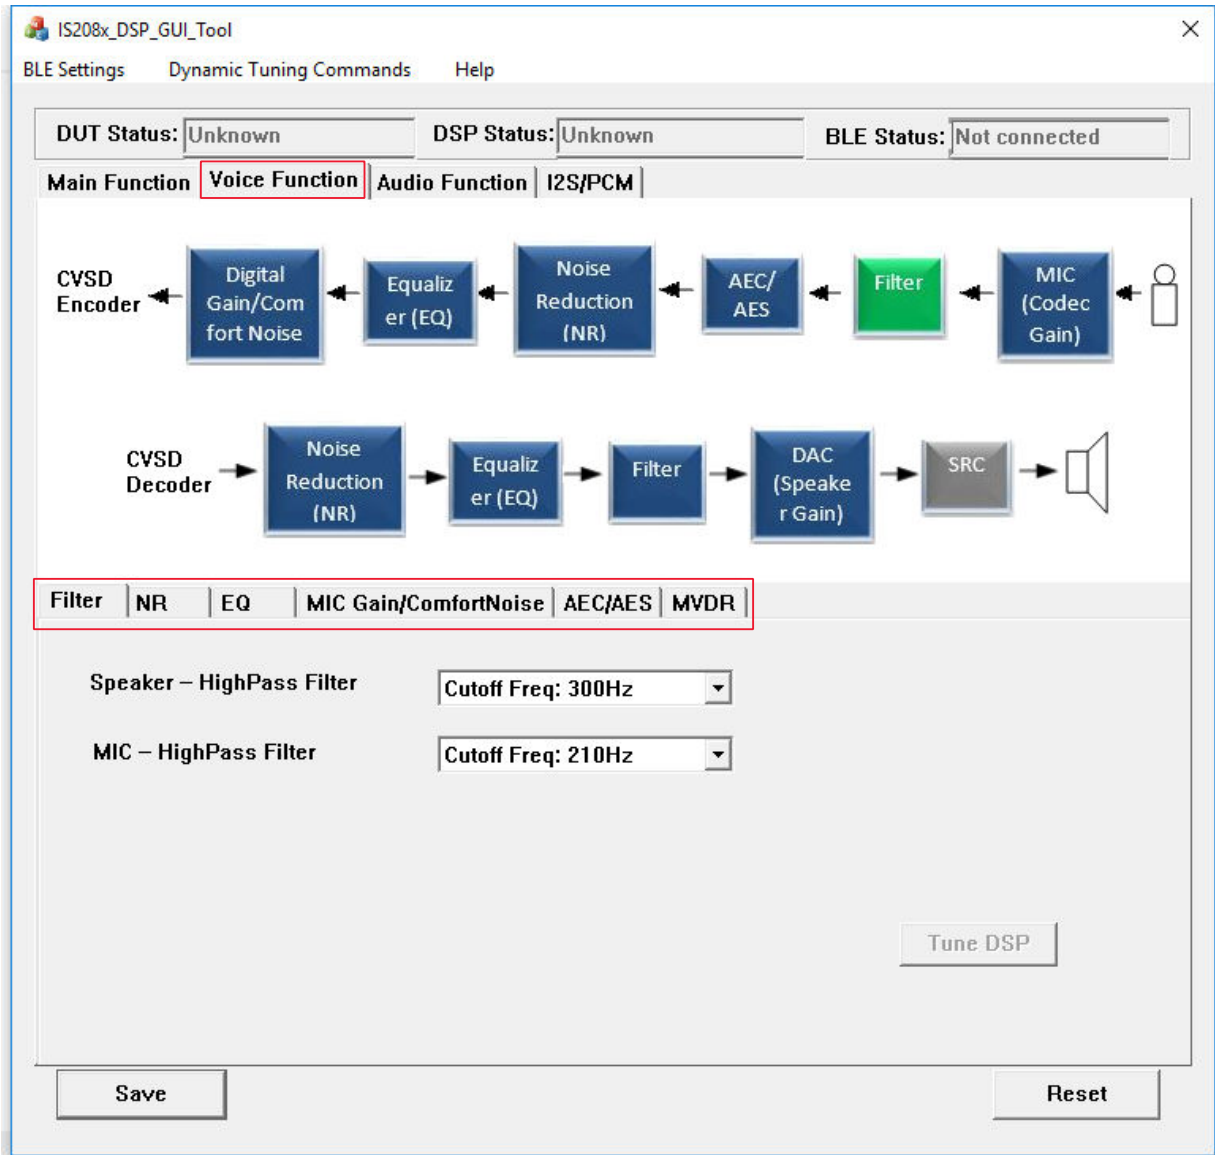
IS208x_DSP_GUI_Tool
BLE Settings Dynamic Tuning Commands Help

DUT Status: Unknown DSP Status: Unknown BLE Status: Not connected

Main Function Voice Function Audio Function I2S/PCM

CVSD Encoder

Digital Gain/Com fort Noise

Equaliz er (EQ)

Noise Reduction (NR)

AEC/ AES

Filter

MIC (Codec Gain)

CVSD Decoder

Noise Reduction (NR)

Equaliz er (EQ)

Filter

DAC (Speake r Gain)

SRC

Filter NR EQ MIC Gain/ComfortNoise AEC/AES MVDR

Speaker – HighPass Filter Cutoff Freq: 300Hz

MIC – HighPass Filter Cutoff Freq: 210Hz

Tune DSP

Save Reset